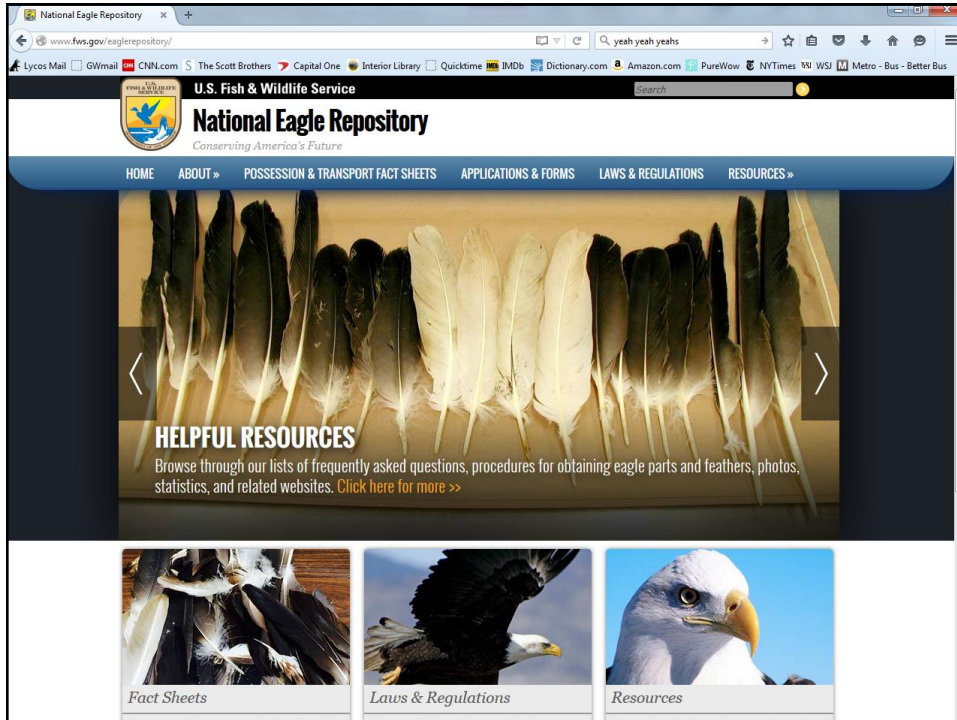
National Eagle Repository ×

www.fws.gov/eaglerepository/

yeah yeah yeahs

Lycos Mail GWmail CNN.com The Scott Brothers Capital One Interior Library Quicktime IMDb Dictionary.com Amazon.com PureWow NYTimes WSJ Metro - Bus - Better Bus

U.S. FISH & WILDLIFE SERVICE

U.S. Fish & Wildlife Service

Search

National Eagle Repository

Conserving America's Future

HOME ABOUT » POSSESSION & TRANSPORT FACT SHEETS APPLICATIONS & FORMS LAWS & REGULATIONS RESOURCES »

HELPFUL RESOURCES

Browse through our lists of frequently asked questions, procedures for obtaining eagle parts and feathers, photos, statistics, and related websites. Click here for more >>

Fact Sheets

Laws & Regulations

Resources